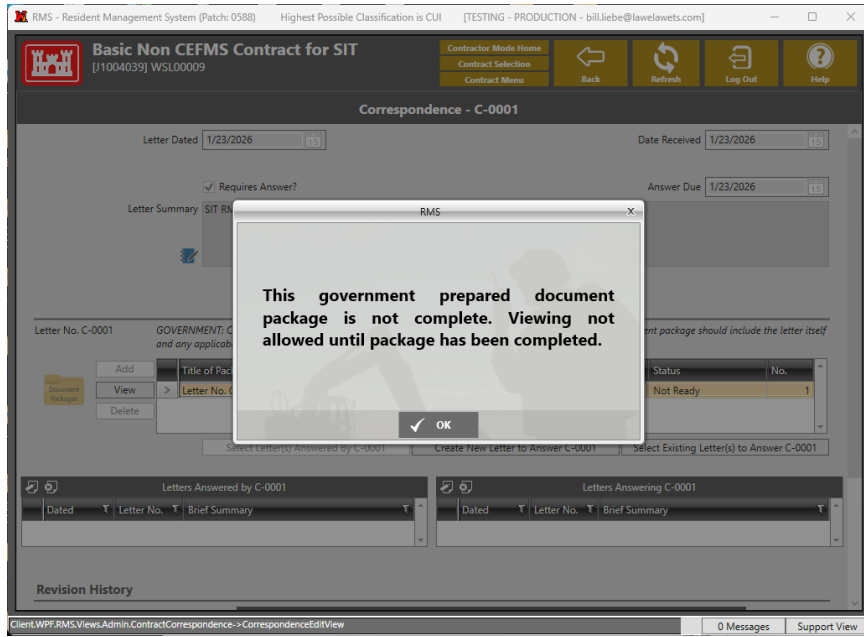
RMS - Resident Management System (Patch: 0588)   Highest Possible Classification is CUI   [TESTING - PRODUCTION - bill.liebe@lawelawets.com]

Basic Non CEFMS Contract for SIT
[J1004039] WSL00009

Contractor Mode Home
Contract Selection
Contract Menu

Back
Refresh
Log Out
Help

Correspondence - C-0001

Letter Dated 1/23/2026
Date Received 1/23/2026

Requires Answer?
Answer Due 1/23/2026

Letter Summary SIT RM

Letter No. C-0001
GOVERNMENT: C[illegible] and any applicab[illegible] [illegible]ent package should include the letter itself

Document Packages
Add
View
Delete

| | Title of Pac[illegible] | Status | No. |
|---|---|---|---|
| > | Letter No. C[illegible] | Not Ready | 1 |

Select Letter(s) Answered By C-0001
Create New Letter to Answer C-0001
Select Existing Letter(s) to Answer C-0001

Letters Answered by C-0001
| Dated | Letter No. | Brief Summary |
|---|---|---|

Letters Answering C-0001
| Dated | Letter No. | Brief Summary |
|---|---|---|

Revision History

RMS

This government prepared document package is not complete. Viewing not allowed until package has been completed.

OK

Client.WPF.RMS.Views.Admin.ContractCorrespondence->CorrespondenceEditView
0 Messages
Support View